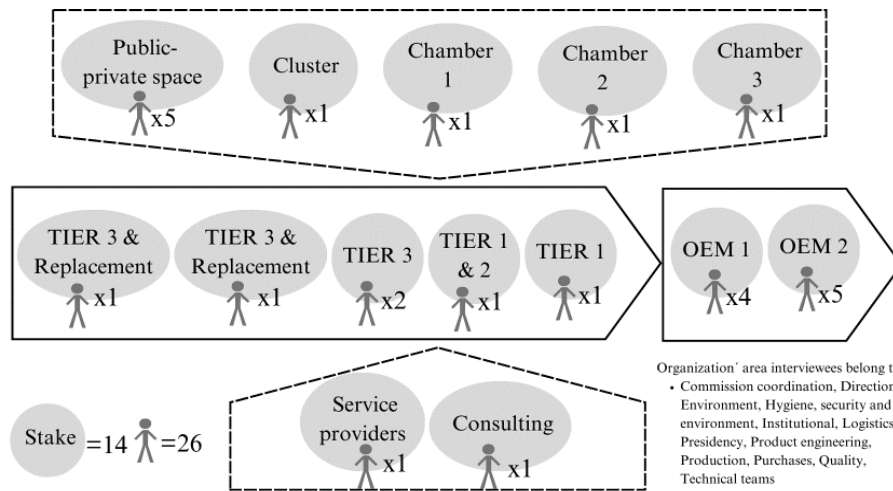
Public-private space x5

Cluster x1

Chamber 1 x1

Chamber 2 x1

Chamber 3 x1

TIER 3 & Replacement x1

TIER 3 & Replacement x1

TIER 3 x2

TIER 1 & 2 x1

TIER 1 x1

OEM 1 x4

OEM 2 x5

Organization´ area interviewees belong t

• Commission coordination, Direction, Environment, Hygiene, security and environment, Institutional, Logistics, Presidency, Product engineering, Production, Purchases, Quality, Technical teams

Stake =14 =26

Service providers x1

Consulting x1